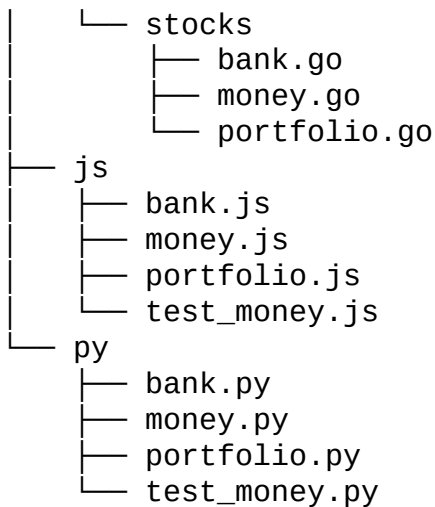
│   └── stocks
│       ├── bank.go
│       ├── money.go
│       └── portfolio.go
├── js
│   ├── bank.js
│   ├── money.js
│   ├── portfolio.js
│   └── test_money.js
└── py
    ├── bank.py
    ├── money.py
    ├── portfolio.py
    └── test_money.py